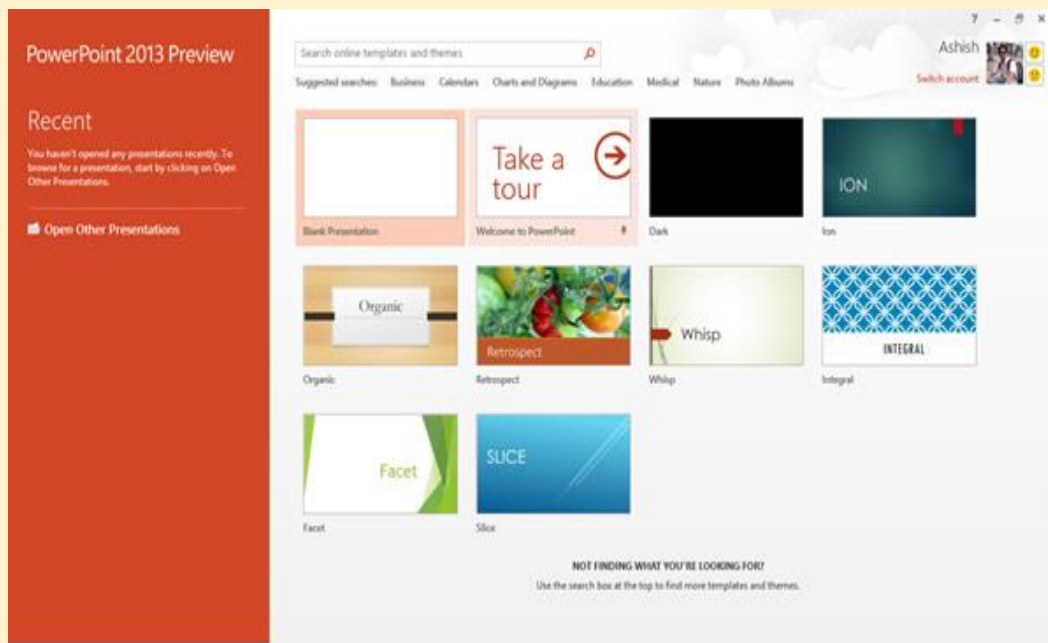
PowerPoint 2013 Preview

Recent

You haven't opened any presentations recently. To browse for a presentation, start by clicking on Open Other Presentations.

Open Other Presentations

Search online templates and themes

Suggested searches: Business Calendars Charts and Diagrams Education Medical Nature Photo Albums

? – ☐ ×

Ashish
Switch account

Blank Presentation

Take a tour
Welcome to PowerPoint

Dark

ION
Ion

Organic
Organic

Retrospect
Retrospect

Whisp
Whisp

INTEGRAL
Integral

Facet
Facet

SLICE
Slice

NOT FINDING WHAT YOU'RE LOOKING FOR?
Use the search box at the top to find more templates and themes.